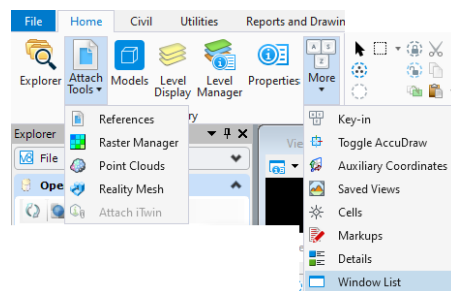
File Home Civil Utilities Reports and Drawin

Explorer Attach Tools Models Level Display Level Manager Properties More

Explorer

File

Ope

Vie

ry

References
Raster Manager
Point Clouds
Reality Mesh
Attach iTwin

Key-in
Toggle AccuDraw
Auxiliary Coordinates
Saved Views
Cells
Markups
Details
Window List